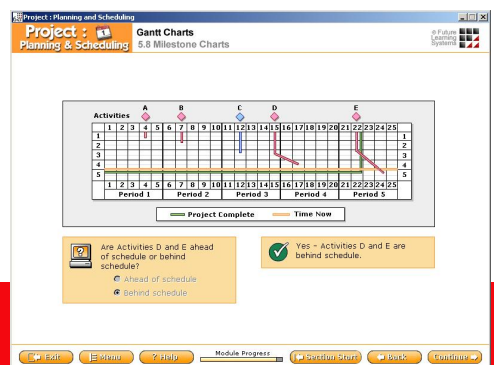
Project : Planning and Scheduling

Project : Planning & Scheduling

Gantt Charts
5.8 Milestone Charts

e Future Learning Systems

Activities A B C D E

| | 1 | 2 | 3 | 4 | 5 | 6 | 7 | 8 | 9 | 10 | 11 | 12 | 13 | 14 | 15 | 16 | 17 | 18 | 19 | 20 | 21 | 22 | 23 | 24 | 25 | |
|---|---|---|---|---|---|---|---|---|---|---|---|---|---|---|---|---|---|---|---|---|---|---|---|---|---|---|
| 1 | | | | | | | | | | | | | | | | | | | | | | | | | | 1 |
| 2 | | | | | | | | | | | | | | | | | | | | | | | | | | 2 |
| 3 | | | | | | | | | | | | | | | | | | | | | | | | | | 3 |
| 4 | | | | | | | | | | | | | | | | | | | | | | | | | | 4 |
| 5 | | | | | | | | | | | | | | | | | | | | | | | | | | 5 |
| | 1 | 2 | 3 | 4 | 5 | 6 | 7 | 8 | 9 | 10 | 11 | 12 | 13 | 14 | 15 | 16 | 17 | 18 | 19 | 20 | 21 | 22 | 23 | 24 | 25 | |

Period 1 Period 2 Period 3 Period 4 Period 5

Project Complete Time Now

Are Activities D and E ahead of schedule or behind schedule?
Ahead of schedule
Behind schedule

Yes - Activities D and E are behind schedule.

Exit Menu Help Module Progress Section Start Back Continue